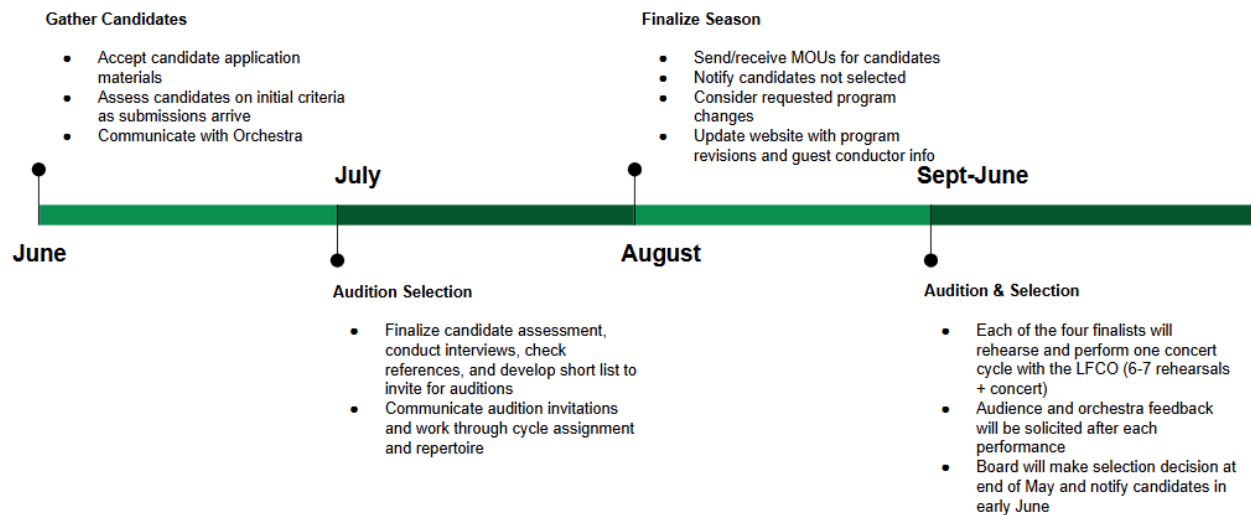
Gather Candidates

- Accept candidate application materials
- Assess candidates on initial criteria as submissions arrive
- Communicate with Orchestra

Finalize Season

- Send/receive MOUs for candidates
- Notify candidates not selected
- Consider requested program changes
- Update website with program revisions and guest conductor info

June

July

August

Sept-June

Audition Selection

- Finalize candidate assessment, conduct interviews, check references, and develop short list to invite for auditions
- Communicate audition invitations and work through cycle assignment and repertoire

Audition & Selection

- Each of the four finalists will rehearse and perform one concert cycle with the LFCO (6-7 rehearsals + concert)
- Audience and orchestra feedback will be solicited after each performance
- Board will make selection decision at end of May and notify candidates in early June